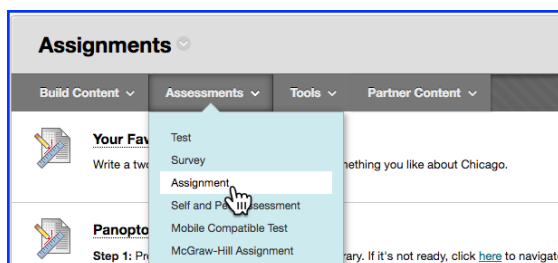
Assignments

Build Content ⌄ Assessments ⌄ Tools ⌄ Partner Content ⌄

Test
Survey
Assignment
Self and Pe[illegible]ssessment
Mobile Compatible Test
McGraw-Hill Assignment

Your Fav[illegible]
Write a two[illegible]ething you like about Chicago.

Panopto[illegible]
Step 1: Pr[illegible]rary. If it's not ready, click here to navigat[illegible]